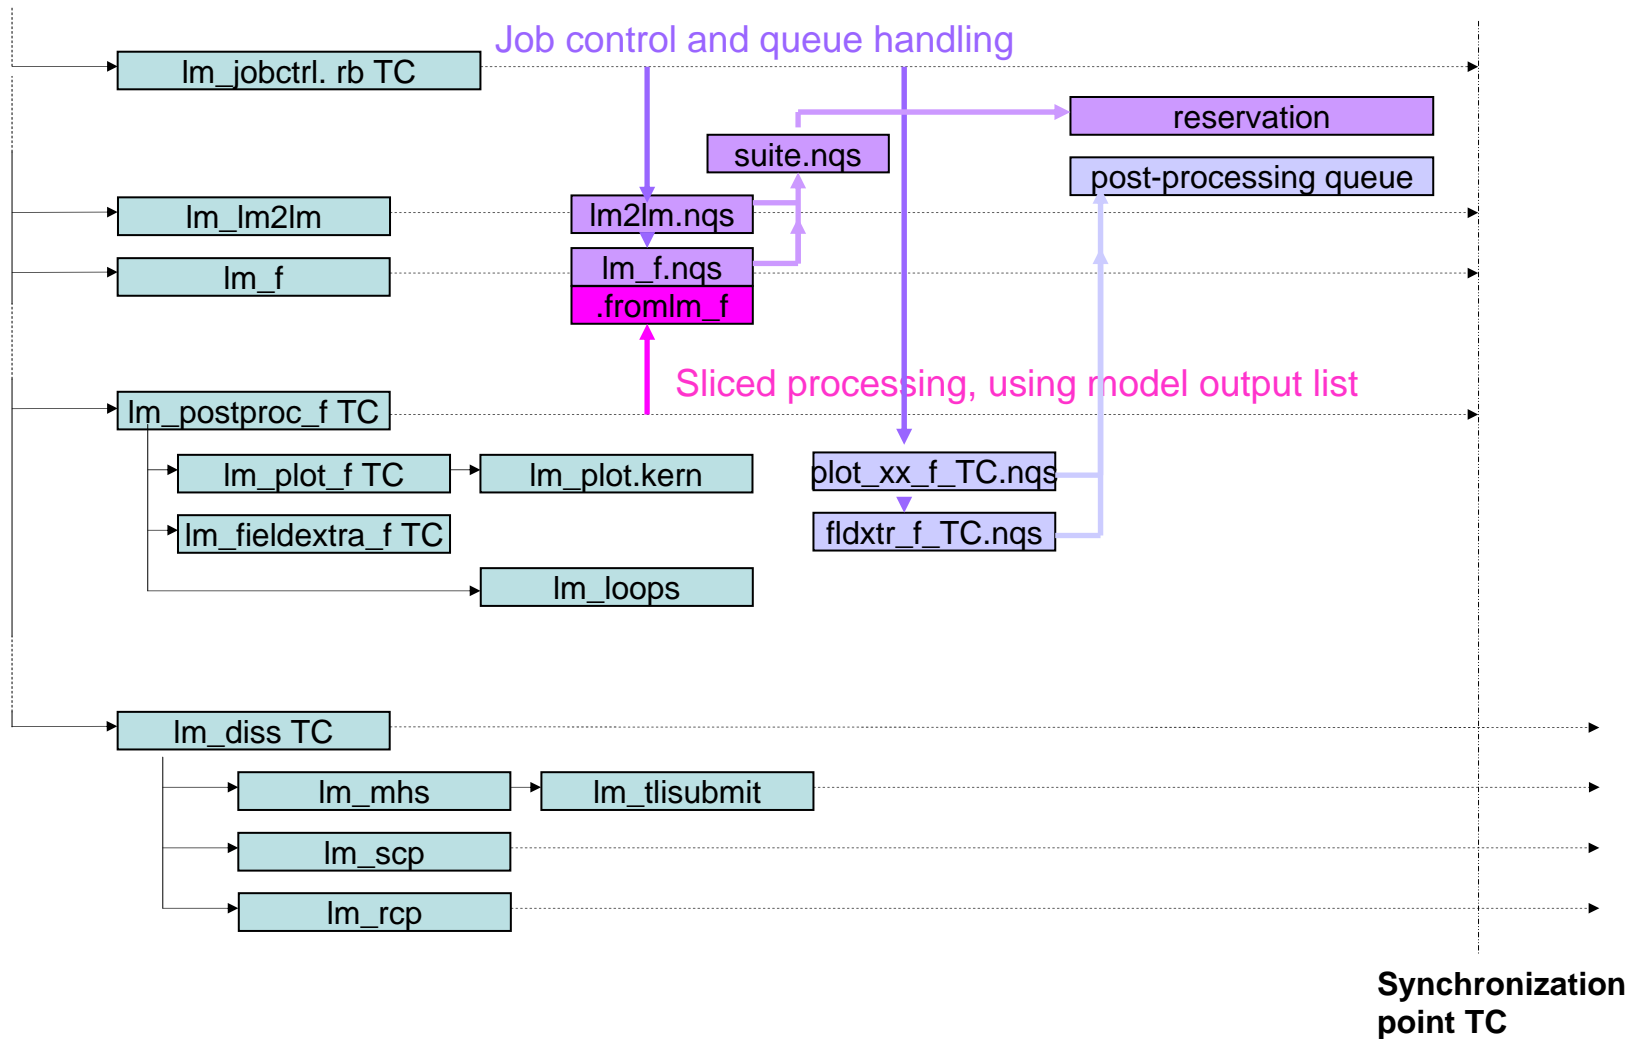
Job control and queue handling

lm_jobctrl. rb TC

reservation

suite.nqs

post-processing queue

lm_lm2lm

lm2lm.nqs

lm_f

lm_f.nqs

.fromlm_f

Sliced processing, using model output list

lm_postproc_f TC

lm_plot_f TC

lm_plot.kern

plot_xx_f_TC.nqs

lm_fieldextra_f TC

fldxtr_f_TC.nqs

lm_loops

lm_diss TC

lm_mhs

lm_tlisubmit

lm_scp

lm_rcp

Synchronization point TC